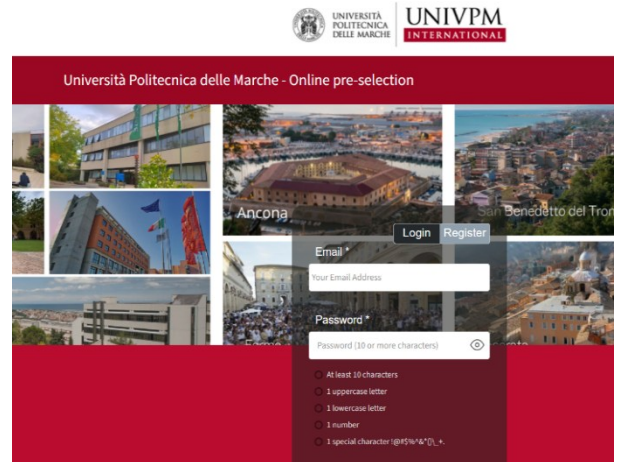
UNIVERSITÀ POLITECNICA DELLE MARCHE

UNIVPM INTERNATIONAL

Università Politecnica delle Marche - Online pre-selection

Ancona

San Benedetto del Tron

Fermo

Login Register

Email *

Your Email Address

Password *

Password (10 or more characters)

At least 10 characters

1 uppercase letter

1 lowercase letter

1 number

1 special character !@#$%^&*[]\_+.